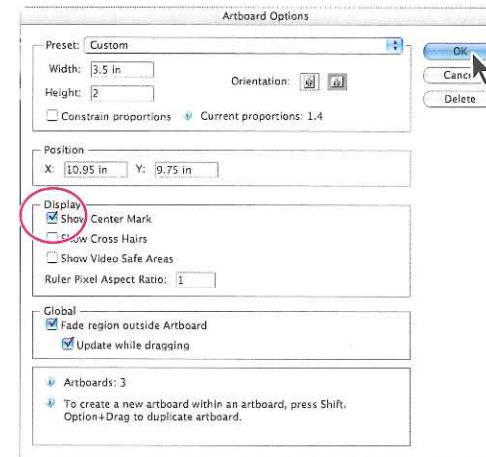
Artboard Options

Preset: Custom

Width: 3.5 in

Height: 2

Orientation:

Constrain proportions

Current proportions: 1.4

OK

Cance

Delete

Position

X: 10.95 in

Y: 9.75 in

Display

Show Center Mark

Show Cross Hairs

Show Video Safe Areas

Ruler Pixel Aspect Ratio: 1

Global

Fade region outside Artboard

Update while dragging

Artboards: 3

To create a new artboard within an artboard, press Shift. Option+Drag to duplicate artboard.